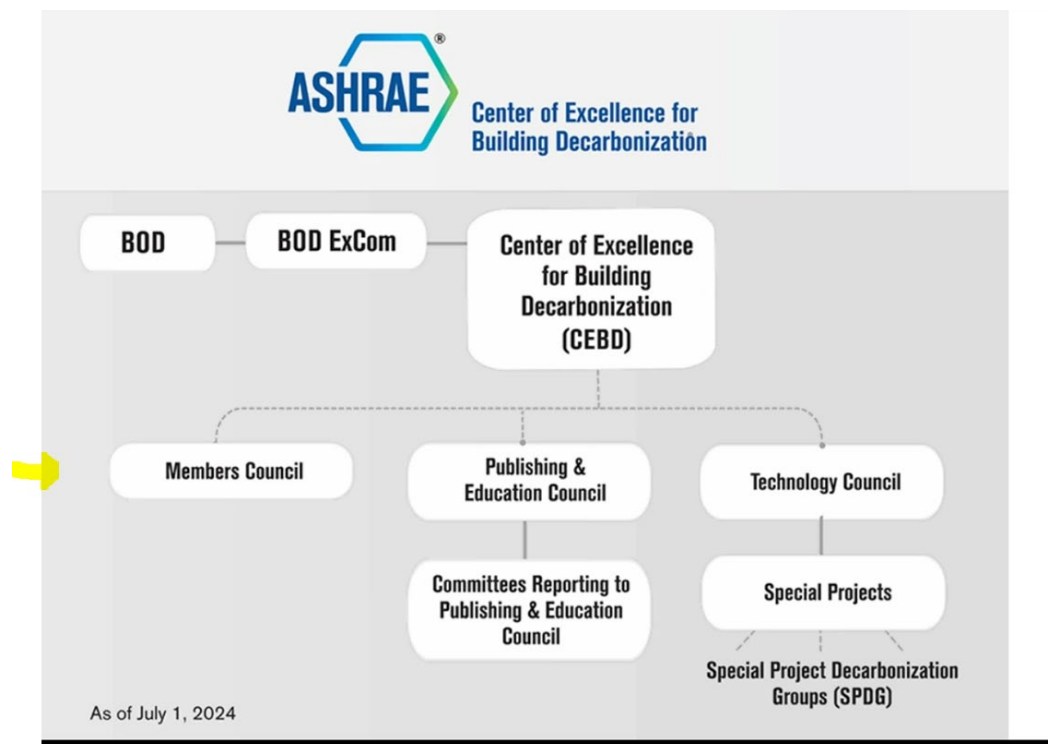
ASHRAE®

Center of Excellence for Building Decarbonization

BOD

BOD ExCom

Center of Excellence for Building Decarbonization (CEBD)

Members Council

Publishing & Education Council

Technology Council

Committees Reporting to Publishing & Education Council

Special Projects

Special Project Decarbonization Groups (SPDG)

As of July 1, 2024